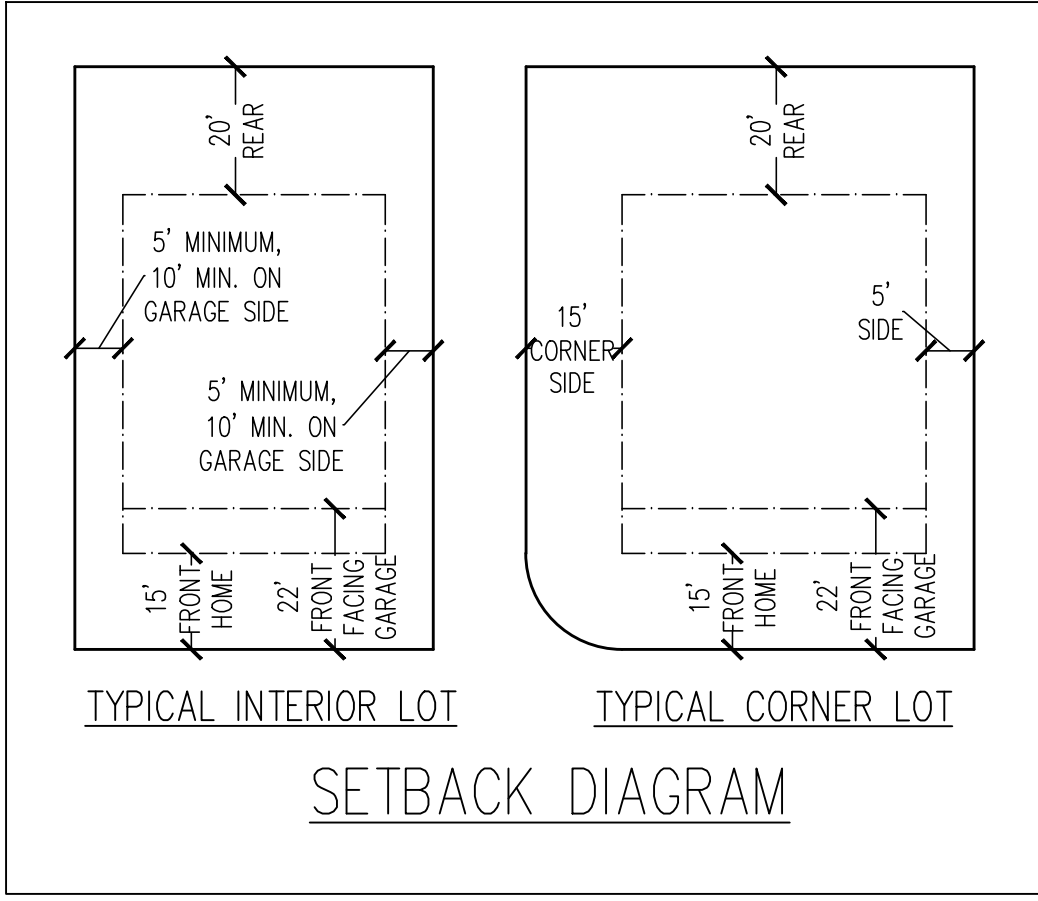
20'
REAR

5' MINIMUM,
10' MIN. ON
GARAGE SIDE

5' MINIMUM,
10' MIN. ON
GARAGE SIDE

15'
FRONT
HOME

22'
FRONT
FACING
GARAGE

TYPICAL INTERIOR LOT

20'
REAR

15'
CORNER
SIDE

5'
SIDE

15'
FRONT
HOME

22'
FRONT
FACING
GARAGE

TYPICAL CORNER LOT

SETBACK DIAGRAM